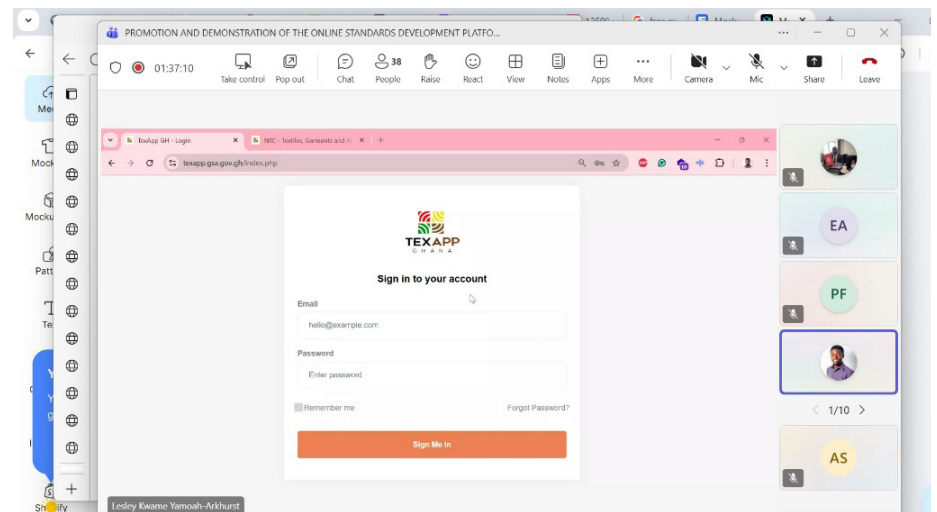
PROMOTION AND DEMONSTRATION OF THE ONLINE STANDARDS DEVELOPMENT PLATFO...

01:37:10

Take control Pop out Chat 38 People Raise React View Notes Apps More Camera Mic Share Leave

TexApp GH - Login

NTC - Textiles, Garments and A

texapp.gsa.gov.gh/index.php

TEXAPP
GHANA

Sign in to your account

Email

hello@example.com

Password

Enter password

Remember me

Forgot Password?

Sign Me In

EA

PF

1/10

AS

Lesley Kwame Yamoah-Arkhurst

Me

Mock

Mocku

Patt

Te

Shopify